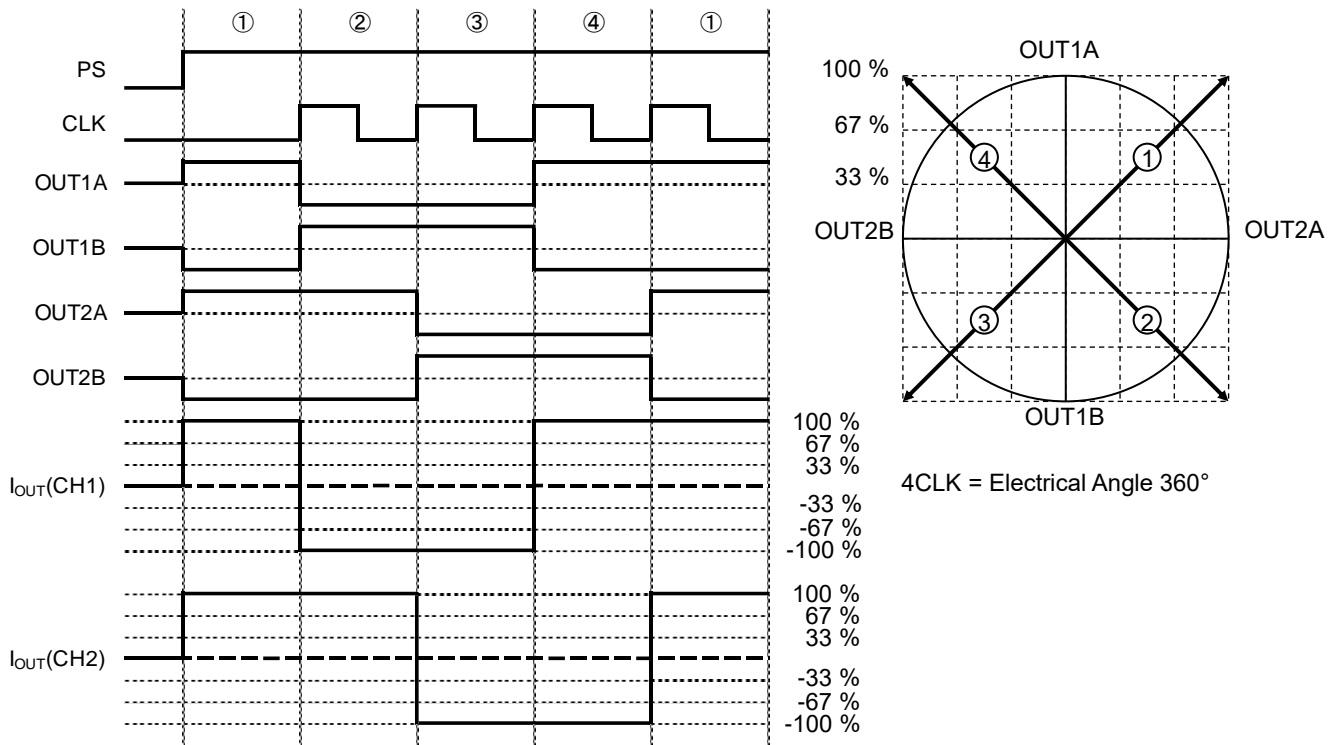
① ② ③ ④ ①

PS

CLK

OUT1A

OUT1B

OUT2A

OUT2B

$I_{OUT}$(CH1)

100 %
67 %
33 %
-33 %
-67 %
-100 %

$I_{OUT}$(CH2)

100 %
67 %
33 %
-33 %
-67 %
-100 %

OUT1A

100 %
67 %
33 %

OUT2B

OUT2A

④ ①
③ ②

OUT1B

4CLK = Electrical Angle 360°